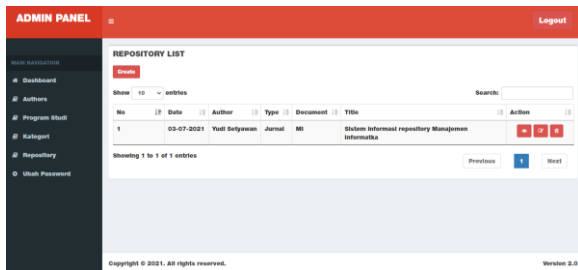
ADMIN PANEL ≡ Logout

MAIN NAVIGATION
Dashboard
Authors
Program Studi
Kategori
Repository
Ubah Password

REPOSITORY LIST

Create

Show 10 entries

Search:

| No | Date | Author | Type | Document | Title | Action |
|---|---|---|---|---|---|---|
| 1 | 03-07-2021 | Yudi Setyawan | Jurnal | MI | Sistem Informasi repository Manajemen Informatika | |

Showing 1 to 1 of 1 entries

Previous 1 Next

Copyright © 2021. All rights reserved.

Version 2.0